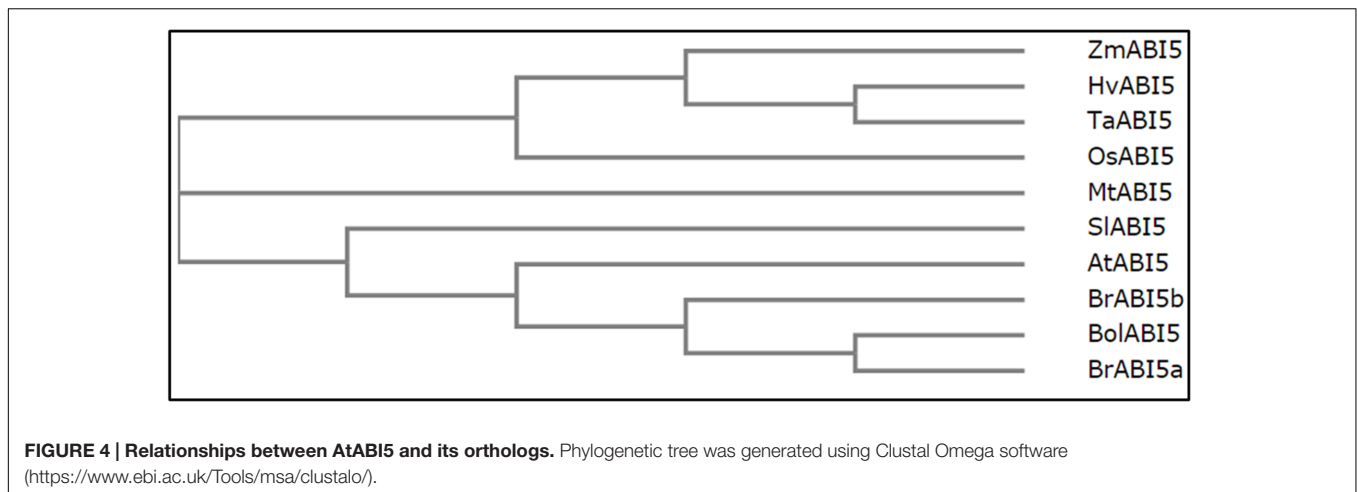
ZmABI5
HvABI5
TaABI5
OsABI5
MtABI5
SlABI5
AtABI5
BrABI5b
BolABI5
BrABI5a

**FIGURE 4 | Relationships between AtABI5 and its orthologs.** Phylogenetic tree was generated using Clustal Omega software (https://www.ebi.ac.uk/Tools/msa/clustalo/).